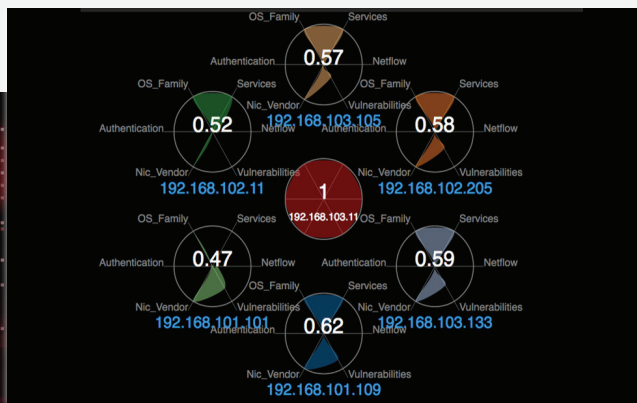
OS_Family
Services
Authentication
0.57
Netflow
Nic_Vendor
Vulnerabilities
192.168.103.105

OS_Family
Services
Authentication
0.52
Netflow
Nic_Vendor
Vulnerabilities
192.168.102.11

OS_Family
Services
Authentication
0.58
Netflow
Nic_Vendor
Vulnerabilities
192.168.102.205

1
192.168.103.11

OS_Family
Services
Authentication
0.47
Netflow
Nic_Vendor
Vulnerabilities
192.168.101.101

OS_Family
Services
Authentication
0.59
Netflow
Nic_Vendor
Vulnerabilities
192.168.103.133

OS_Family
Services
Authentication
0.62
Netflow
Nic_Vendor
Vulnerabilities
192.168.101.109